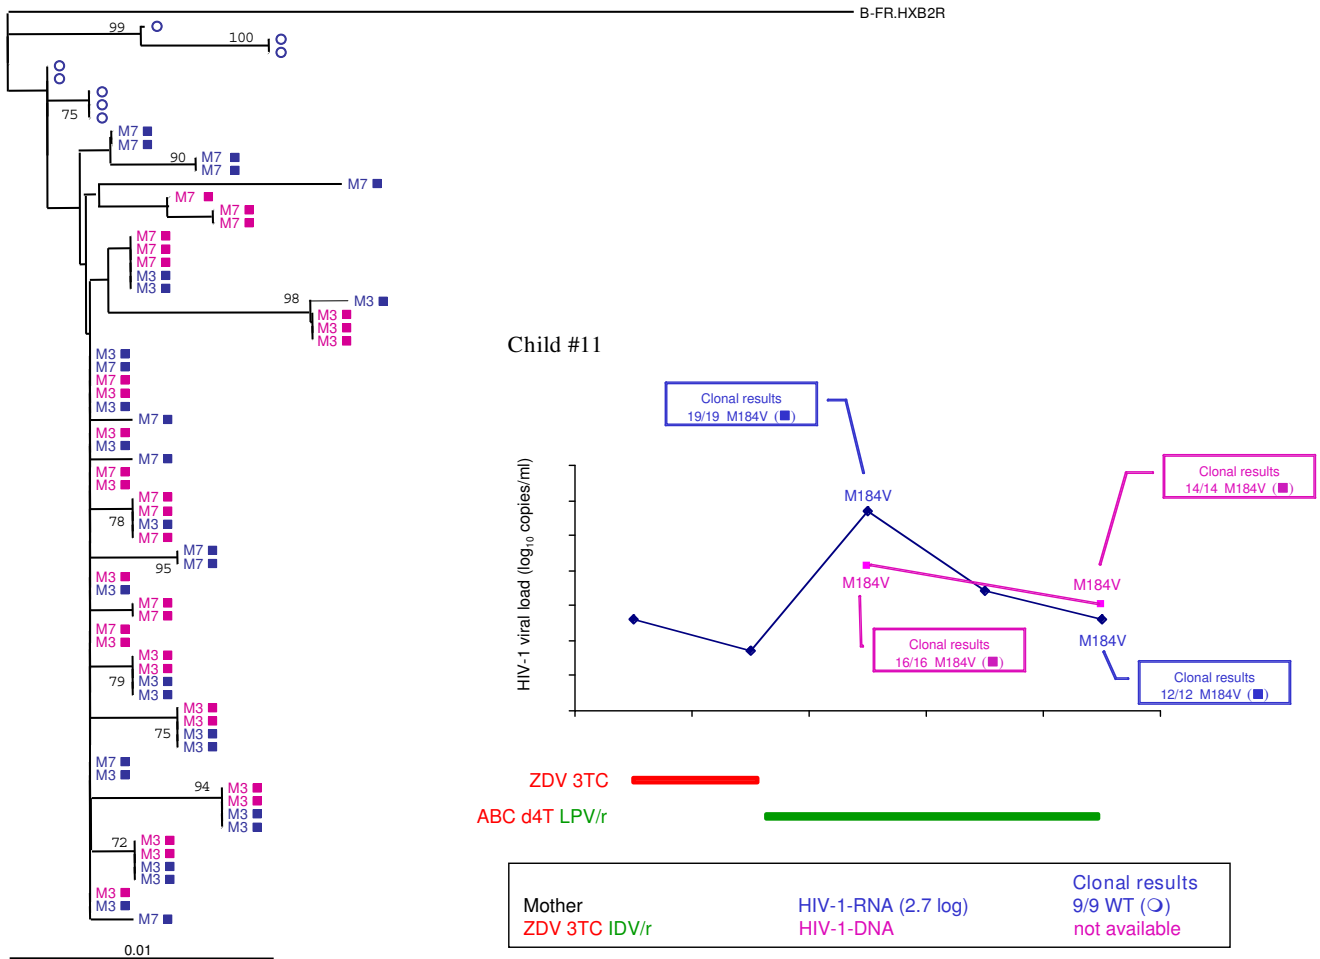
B-FR.HXB2R

99
100
75
M7 ■
M7 ■
90 M7 ■
M7 ■
M7 ■
M7 ■
M7 ■
M7 ■
M7 ■
M7 ■
M7 ■
M3 ■
M3 ■
98 M3 ■
M3 ■
M3 ■
M3 ■
M3 ■
M7 ■
M7 ■
M3 ■
M3 ■
M7 ■
M3 ■
M3 ■
M7 ■
M7 ■
M3 ■
M7 ■
M7 ■
78 M3 ■
M7 ■
M7 ■
95 M7 ■
M3 ■
M3 ■
M7 ■
M7 ■
M7 ■
M3 ■
M3 ■
M3 ■
79 M3 ■
M3 ■
M3 ■
M3 ■
75 M3 ■
M3 ■
M7 ■
M3 ■
94 M3 ■
M3 ■
M3 ■
M3 ■
72 M3 ■
M3 ■
M3 ■
M3 ■
M3 ■
M3 ■
M7 ■
0.01

Child #11

Clonal results
19/19 M184V (■)

Clonal results
14/14 M184V (■)

M184V
M184V
M184V
M184V

Clonal results
16/16 M184V (■)

Clonal results
12/12 M184V (■)

HIV-1 viral load ($\log_{10}$ copies/ml)

ZDV 3TC
ABC d4T LPV/r

Mother
ZDV 3TC IDV/r
HIV-1-RNA (2.7 log)
HIV-1-DNA
Clonal results
9/9 WT (❍)
not available